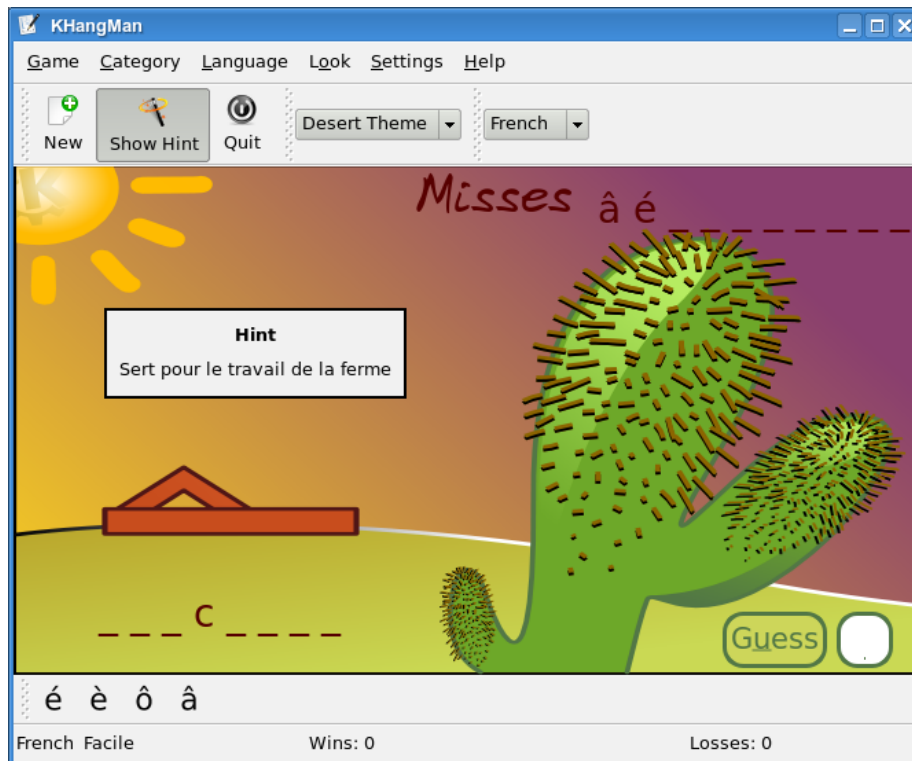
KHangMan

Game Category Language Look Settings Help

New Show Hint Quit Desert Theme French

Misses â é _ _ _ _ _ _ _ _ _ _

Hint

Sert pour le travail de la ferme

_ _ _ c _ _ _ _ _

Guess

é è ô â

French Facile Wins: 0 Losses: 0